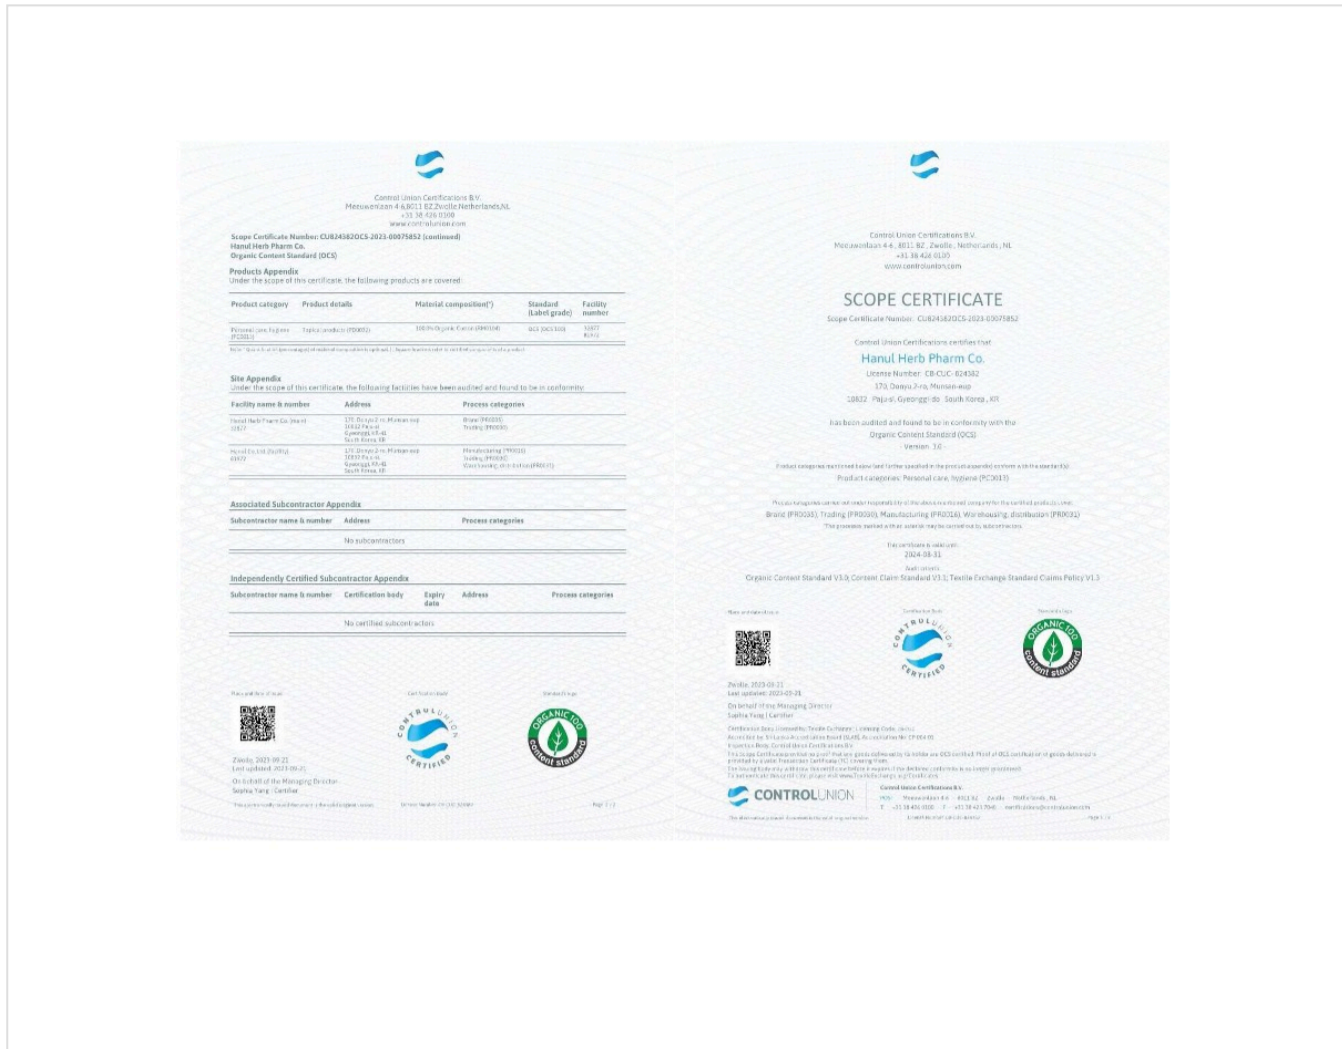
Control Union Certifications B.V.
Meeuwenlaan 4-6,8011 BZ,Zwolle,Netherlands,NL
+31 38 426 0100
www.controlunion.com

Scope Certificate Number: CU824582OCS-2023-00075852 (continued)
Hanul Herb Pharm Co.
Organic Content Standard (OCS)

Products Appendix
Under the scope of this certificate, the following products are covered:

| Product category | Product details | Material composition(*) | Standard (Label grade) | Facility number |
|---|---|---|---|---|
| Personal care, hygiene (PC0013) | Topical products (PD0002) | 100% Organic Cotton (RM0104) | OCS (OCS 100) | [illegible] |

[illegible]

Site Appendix
Under the scope of this certificate, the following facilities have been audited and found to be in conformity:

| Facility name & number | Address | Process categories |
|---|---|---|
| Hanul Herb Pharm Co. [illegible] | 170, Danyu 2-ro, Munsan-eup 10832 Paju-si Gyeonggi, KR-41 South Korea, KR | Brand (PR0035) Trading (PR0030) |
| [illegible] | 170, Danyu 2-ro, Munsan-eup 10832 Paju-si Gyeonggi, KR-41 South Korea, KR | Manufacturing (PR0016) Trading (PR0030) Warehousing, distribution (PR0032) |

Associated Subcontractor Appendix

| Subcontractor name & number | Address | Process categories |
|---|---|---|
| No subcontractors | | |

Independently Certified Subcontractor Appendix

| Subcontractor name & number | Certification body | Expiry date | Address | Process categories |
|---|---|---|---|---|
| No certified subcontractors | | | | |

Place and date of issue
Zwolle, 2023-09-21
Last updated: 2023-09-21
On behalf of the Managing Director
Sophia Yang | Certifier

Certification mark
CONTROL UNION CERTIFIED

Standard's logo
ORGANIC 100 content standard

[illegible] Page 2 / 2

Control Union Certifications B.V.
Meeuwenlaan 4-6, 8011 BZ, Zwolle, Netherlands, NL
+31 38 426 0100
www.controlunion.com

SCOPE CERTIFICATE
Scope Certificate Number: CU824582OCS-2023-00075852

Control Union Certifications certifies that
Hanul Herb Pharm Co.
License Number: CB-CUC- 824582
170, Danyu 2-ro, Munsan-eup
10832 Paju-si, Gyeonggi-do South Korea, KR

has been audited and found to be in conformity with the
Organic Content Standard (OCS)
Version: 3.0

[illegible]
Product categories: Personal care, hygiene (PC0013)

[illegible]
Brand (PR0035), Trading (PR0030), Manufacturing (PR0016), Warehousing, distribution (PR0032)
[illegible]

This certificate is valid until:
2024-03-31

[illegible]
Organic Content Standard V3.0; Content Claim Standard V3.1; Textile Exchange Standard Claims Policy V1.3

Place and date of issue
Zwolle, 2023-03-21
Last updated: 2023-09-21
On behalf of the Managing Director
Sophia Yang | Certifier

Certification mark
CONTROL UNION CERTIFIED

Standard's logo
ORGANIC 100 content standard

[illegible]

CONTROLUNION
Control Union Certifications B.V.
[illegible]

Page 1 / 2